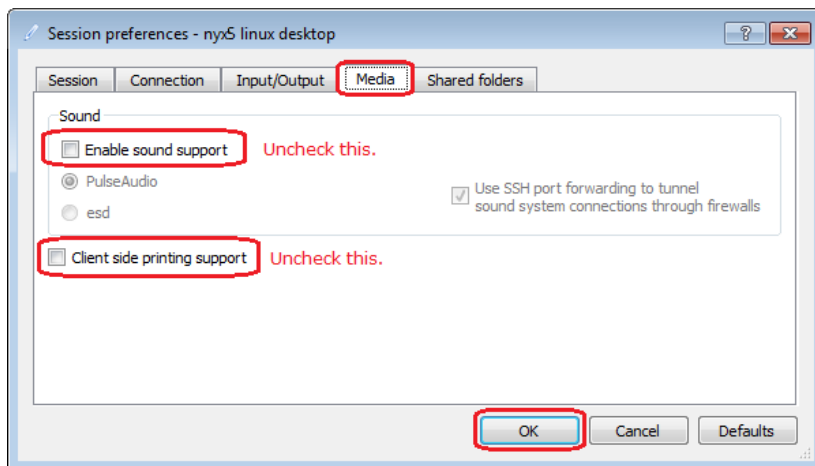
Session preferences - nyx5 linux desktop
?
Session Connection Input/Output Media Shared folders
Sound
Enable sound support Uncheck this.
PulseAudio
esd
Use SSH port forwarding to tunnel sound system connections through firewalls
Client side printing support Uncheck this.
OK Cancel Defaults